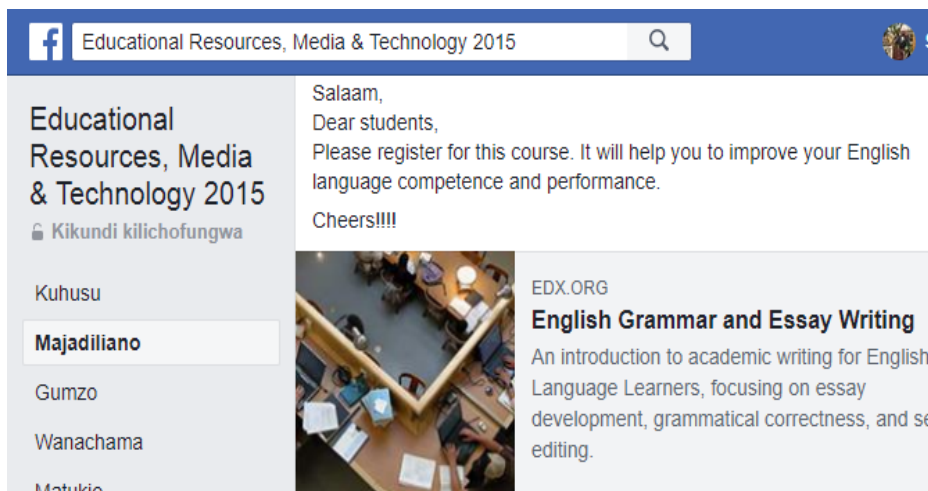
Educational Resources, Media & Technology 2015

Educational Resources, Media & Technology 2015
Kikundi kilichofungwa

Kuhusu
Majadiliano
Gumzo
Wanachama
Matukio

Salaam,
Dear students,
Please register for this course. It will help you to improve your English language competence and performance.

Cheers!!!!

EDX.ORG
English Grammar and Essay Writing
An introduction to academic writing for English Language Learners, focusing on essay development, grammatical correctness, and se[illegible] editing.